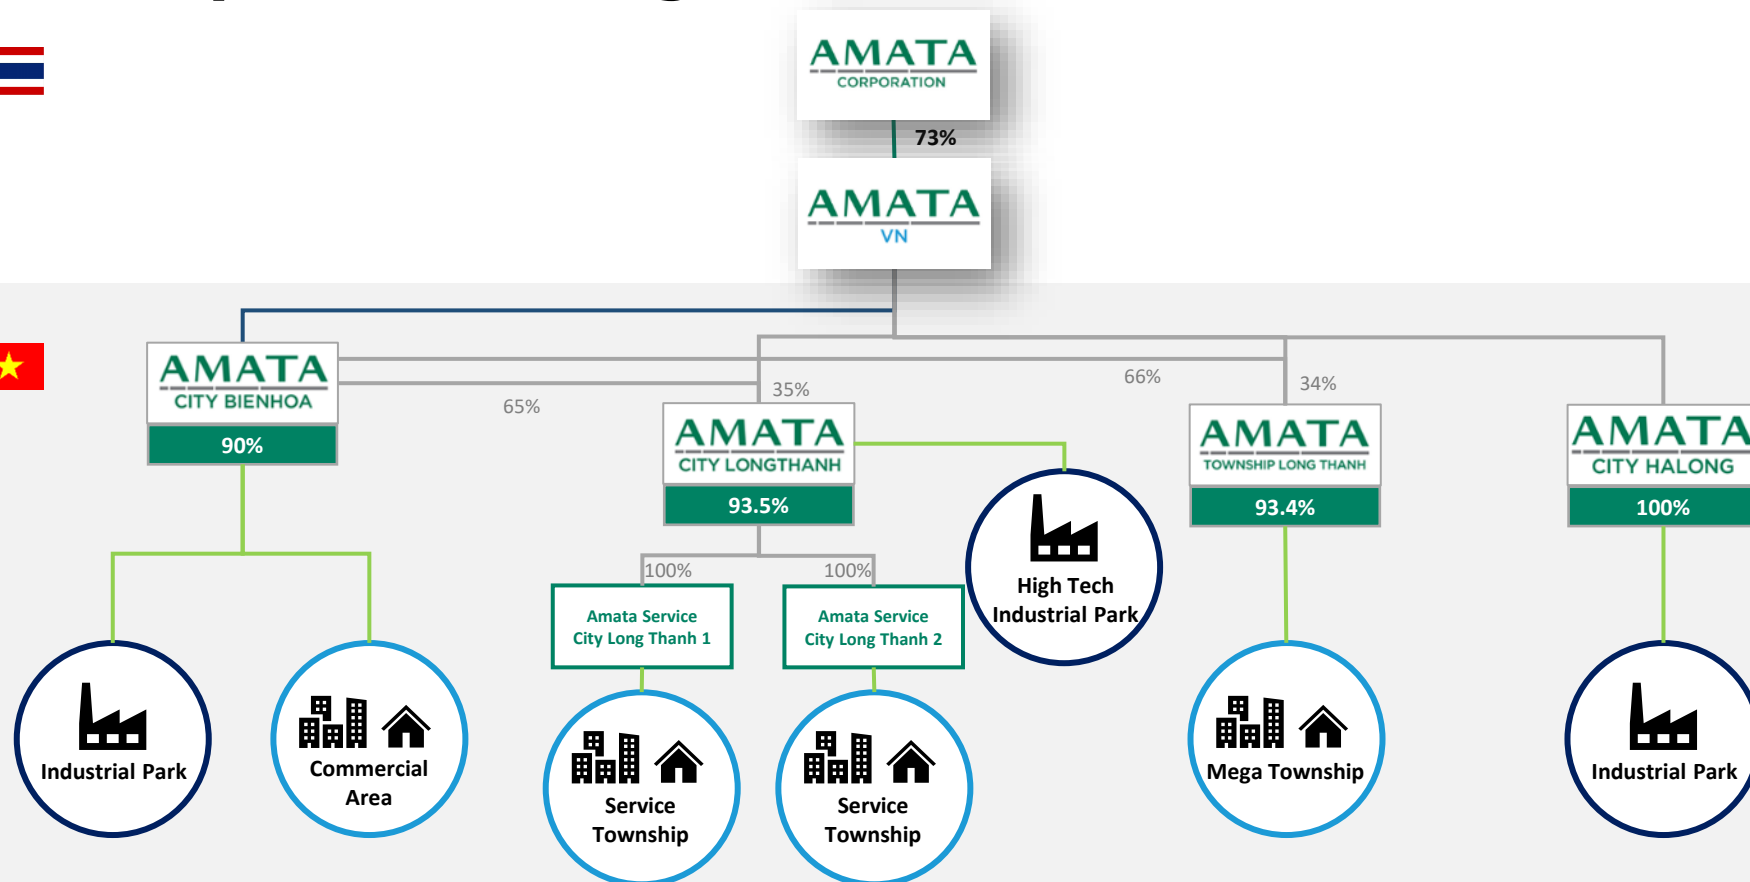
AMATA
CORPORATION

73%

AMATA
VN

AMATA
CITY BIENHOA
90%

65%

35%

66%

34%

AMATA
CITY LONGTHANH
93.5%

AMATA
TOWNSHIP LONG THANH
93.4%

AMATA
CITY HALONG
100%

100%

100%

Amata Service City Long Thanh 1

Amata Service City Long Thanh 2

High Tech Industrial Park

Industrial Park

Commercial Area

Service Township

Service Township

Mega Township

Industrial Park